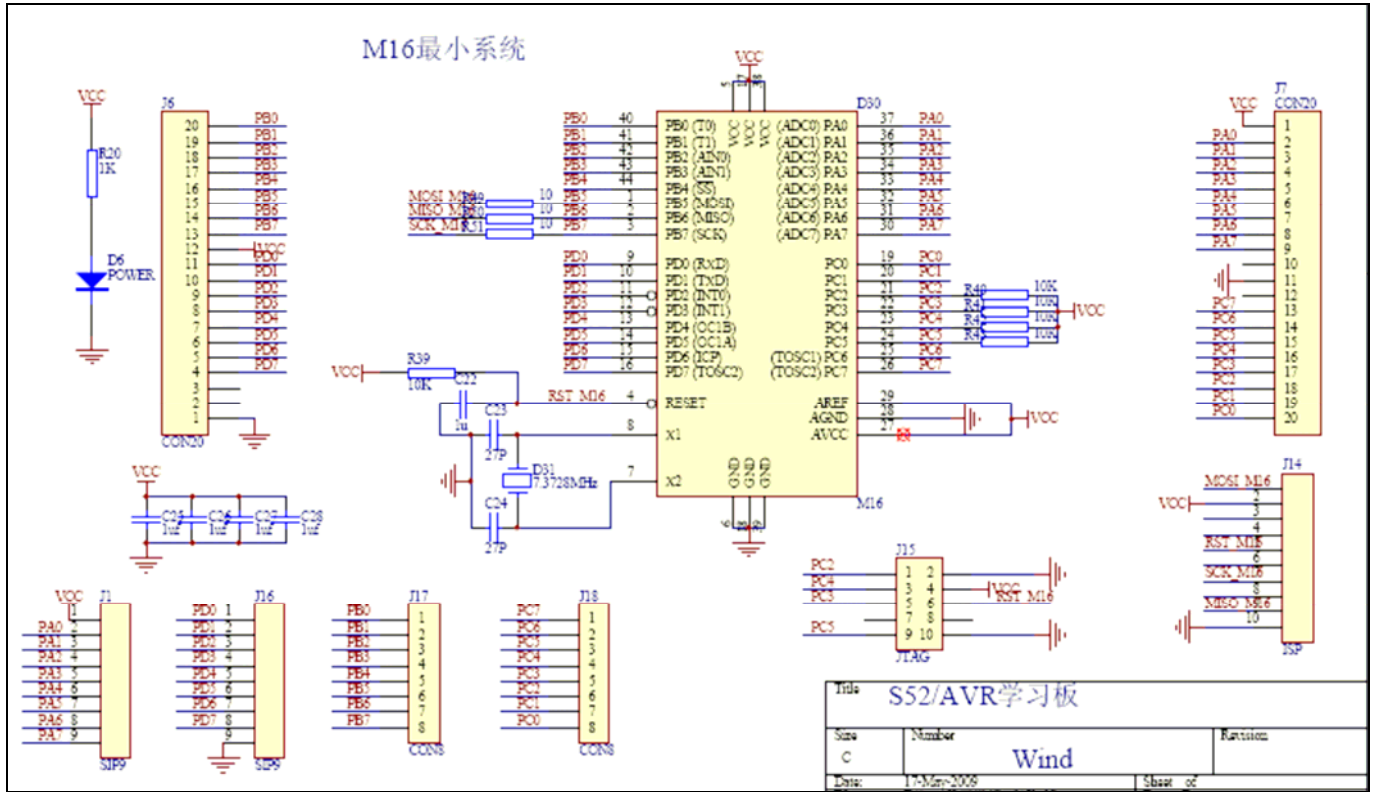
M16最小系统

VCC
R20
1K
D6
POWER

J6
20 PB0
19 PB1
18 PB2
17 PB3
16 PB4
15 PB5
14 PB6
13 PB7
12 VCC
11 PD0
10 PD1
9 PD2
8 PD3
7 PD4
6 PD5
5 PD6
4 PD7
3
2
1
CON20

VCC
D30
PB0 40 PB0 (T0)
PB1 41 PB1 (T1)
PB2 42 PB2 (AIN0)
PB3 43 PB3 (AIN1)
PB4 44 PB4 (SS)
MOSI_M16 R50 10 PB5 1 PB5 (MOSI)
MISO_M16 R30 10 PB6 2 PB6 (MISO)
SCK_M16 R51 10 PB7 3 PB7 (SCK)
VCC VCC VCC
(ADC0) PA0 37 PA0
(ADC1) PA1 36 PA1
(ADC2) PA2 35 PA2
(ADC3) PA3 34 PA3
(ADC4) PA4 33 PA4
(ADC5) PA5 32 PA5
(ADC6) PA6 31 PA6
(ADC7) PA7 30 PA7

PD0 9 PD0 (RxD)
PD1 10 PD1 (TxD)
PD2 11 PD2 (INT0)
PD3 12 PD3 (INT1)
PD4 13 PD4 (OC1B)
PD5 14 PD5 (OC1A)
PD6 15 PD6 (ICP)
PD7 16 PD7 (TOSC2)
PC0 19 PC0
PC1 20 PC1
PC2 21 PC2
PC3 22 PC3
PC4 23 PC4
PC5 24 PC5
(TOSC1) PC6 25 PC6
(TOSC2) PC7 26 PC7

R40 10K
R4 10K
R4 10K
R4 10K
VCC

VCC R39 10K C22
RST_M16 4 RESET
1u C23 8 X1
27P
D31 7.3728MHz
7 X2
C24 27P
AREF 29
AGND 28
AVCC 27
VCC
GND GND GND
M16

VCC
C25 1uf C26 1uf C27 1uf C28 1uf

J7 CON20
VCC 1
PA0 2
PA1 3
PA2 4
PA3 5
PA4 6
PA5 7
PA6 8
PA7 9
10
11
12
PC7 13
PC6 14
PC5 15
PC4 16
PC3 17
PC2 18
PC1 19
PC0 20

J14
MOSI_M16 1
VCC 2
3
4
RST_M16 5
6
SCK_M16 7
8
MISO_M16 9
10
ISP

J15
PC2 1 2
PC4 3 4 VCC
PC3 5 6 RST_M16
7 8
PC5 9 10
JTAG

VCC J1
1
PA0 2
PA1 3
PA2 4
PA3 5
PA4 6
PA5 7
PA6 8
PA7 9
SIP9

J16
PD0 1
PD1 2
PD2 3
PD3 4
PD4 5
PD5 6
PD6 7
PD7 8
9
SIP9

J17
PB0 1
PB1 2
PB2 3
PB3 4
PB4 5
PB5 6
PB6 7
PB7 8
CON8

J18
PC7 1
PC6 2
PC5 3
PC4 4
PC3 5
PC2 6
PC1 7
PC0 8
CON8

Title S52/AVR学习板
Size C
Number Wind
Revision
Date: 17-May-2009
Sheet of